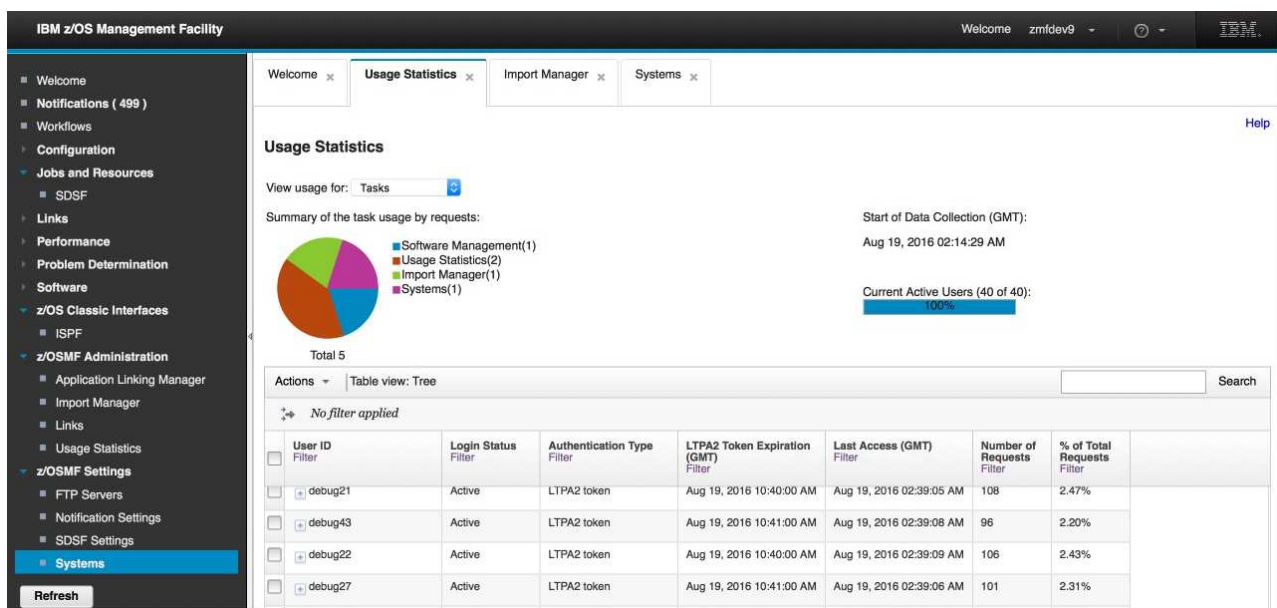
IBM z/OS Management Facility

Welcome zmfdev9

IBM.

Welcome
Notifications ( 499 )
Workflows
Configuration
Jobs and Resources
SDSF
Links
Performance
Problem Determination
Software
z/OS Classic Interfaces
ISPF
z/OSMF Administration
Application Linking Manager
Import Manager
Links
Usage Statistics
z/OSMF Settings
FTP Servers
Notification Settings
SDSF Settings
Systems

Refresh

Welcome | Usage Statistics | Import Manager | Systems

Help

Usage Statistics

View usage for: Tasks

Summary of the task usage by requests:

Software Management(1)
Usage Statistics(2)
Import Manager(1)
Systems(1)

Total 5

Start of Data Collection (GMT):

Aug 19, 2016 02:14:29 AM

Current Active Users (40 of 40):

100%

Actions | Table view: Tree

Search

No filter applied

| User ID Filter | Login Status Filter | Authentication Type Filter | LTPA2 Token Expiration (GMT) Filter | Last Access (GMT) Filter | Number of Requests Filter | % of Total Requests Filter |
|---|---|---|---|---|---|---|
| debug21 | Active | LTPA2 token | Aug 19, 2016 10:40:00 AM | Aug 19, 2016 02:39:05 AM | 108 | 2.47% |
| debug43 | Active | LTPA2 token | Aug 19, 2016 10:41:00 AM | Aug 19, 2016 02:39:08 AM | 96 | 2.20% |
| debug22 | Active | LTPA2 token | Aug 19, 2016 10:40:00 AM | Aug 19, 2016 02:39:09 AM | 106 | 2.43% |
| debug27 | Active | LTPA2 token | Aug 19, 2016 10:41:00 AM | Aug 19, 2016 02:39:06 AM | 101 | 2.31% |